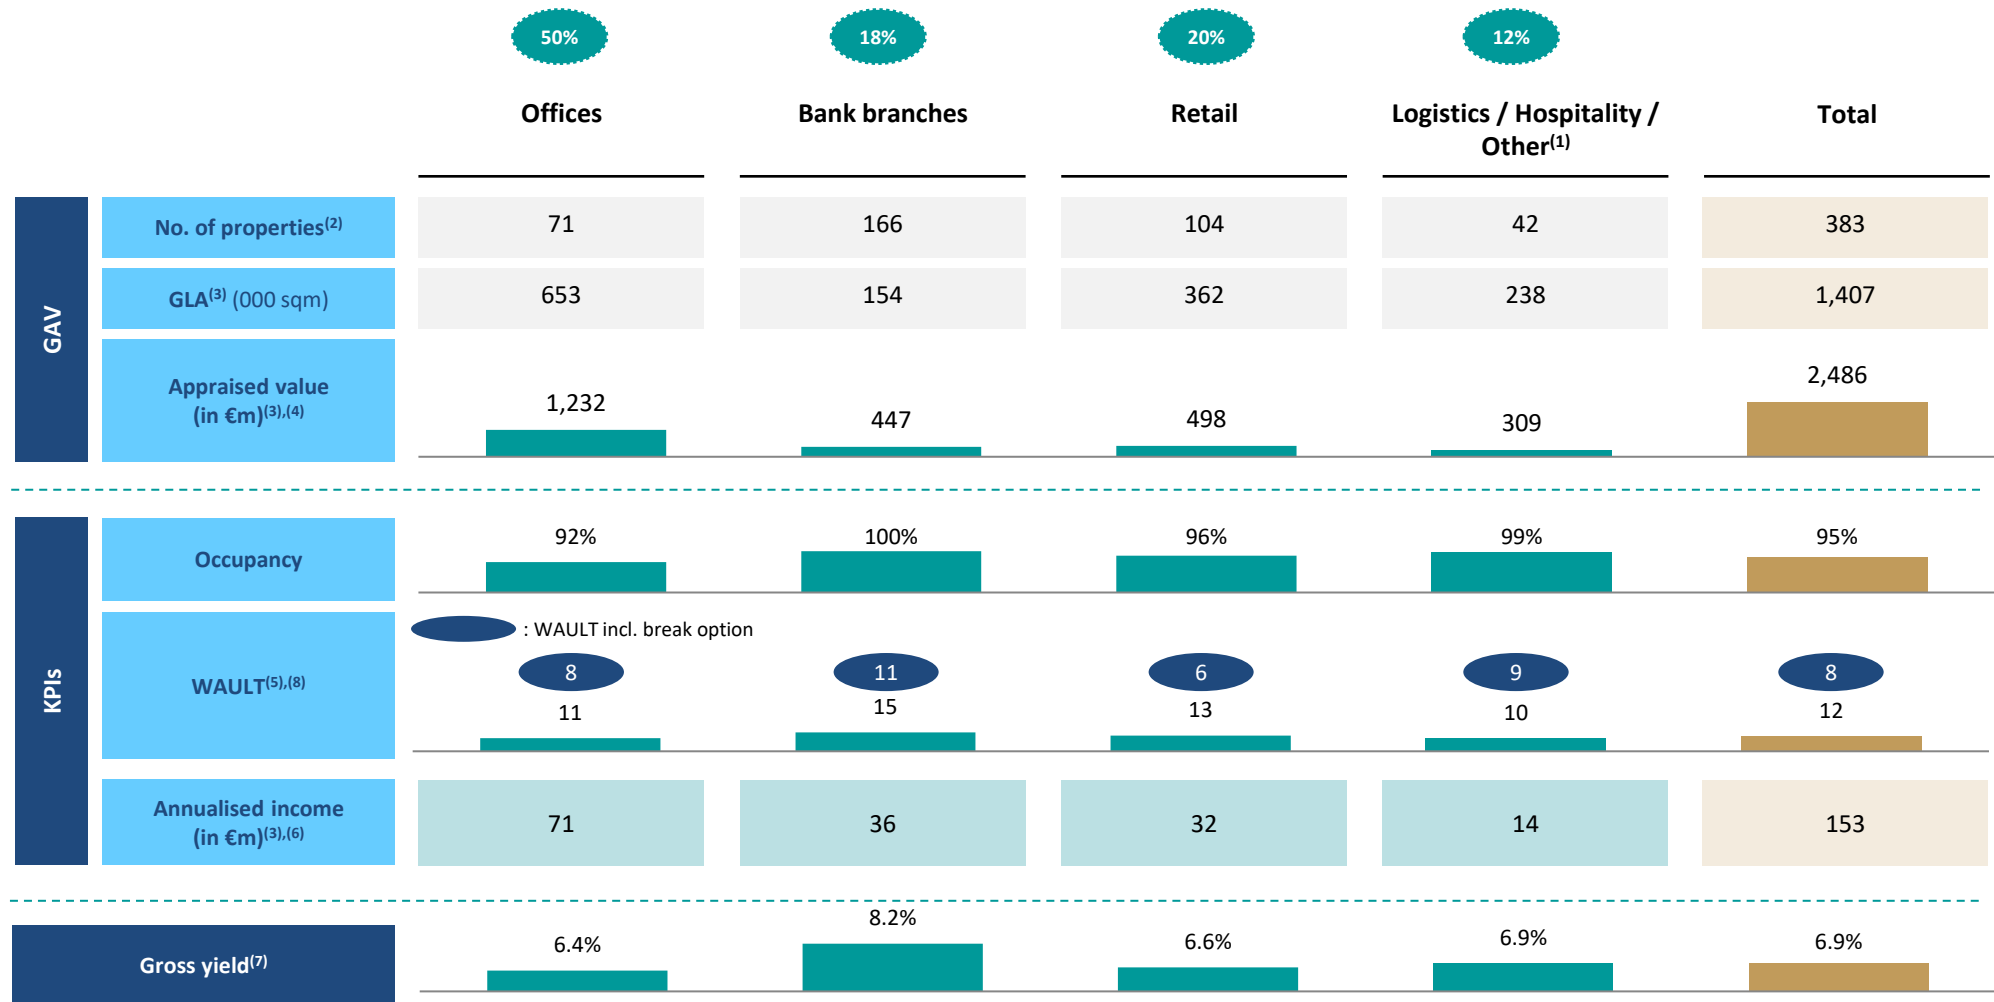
|  | 50% Offices | 18% Bank branches | 20% Retail | 12% Logistics / Hospitality / Other$^{(1)}$ | Total |
|---|---|---|---|---|---|
| GAV: No. of properties$^{(2)}$ | 71 | 166 | 104 | 42 | 383 |
| GLA$^{(3)}$ (000 sqm) | 653 | 154 | 362 | 238 | 1,407 |
| Appraised value (in €m)$^{(3),(4)}$ | 1,232 | 447 | 498 | 309 | 2,486 |
| KPIs: Occupancy | 92% | 100% | 96% | 99% | 95% |
| WAULT$^{(5),(8)}$ | 8 / 11 | 11 / 15 | 6 / 13 | 9 / 10 | 8 / 12 |
| Annualised income (in €m)$^{(3),(6)}$ | 71 | 36 | 32 | 14 | 153 |
| Gross yield$^{(7)}$ | 6.4% | 8.2% | 6.6% | 6.9% | 6.9% |

: WAULT incl. break option